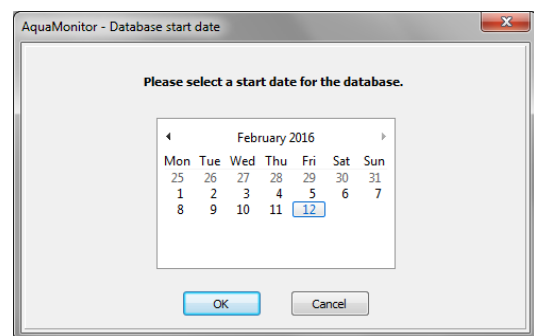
AquaMonitor - Database start date

Please select a start date for the database.

February 2016

| Mon | Tue | Wed | Thu | Fri | Sat | Sun |
|---|---|---|---|---|---|---|
| 25 | 26 | 27 | 28 | 29 | 30 | 31 |
| 1 | 2 | 3 | 4 | 5 | 6 | 7 |
| 8 | 9 | 10 | 11 | 12 | | |

OK

Cancel